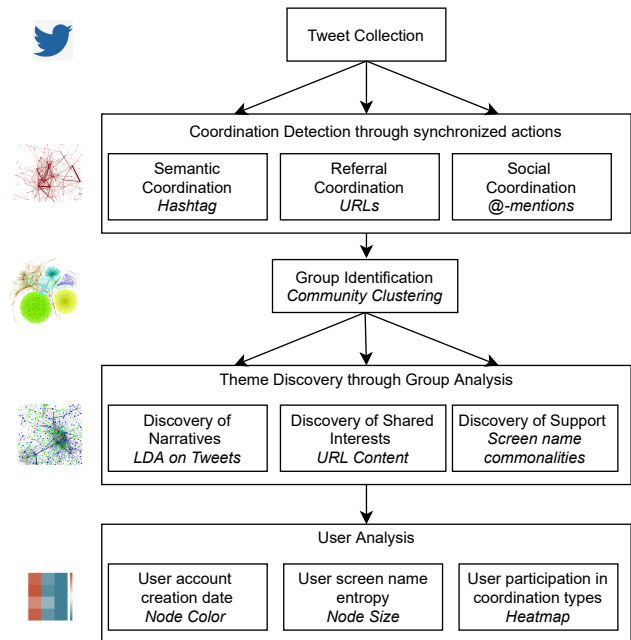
Tweet Collection

Coordination Detection through synchronized actions

Semantic Coordination *Hashtag*

Referral Coordination *URLs*

Social Coordination *@-mentions*

Group Identification *Community Clustering*

Theme Discovery through Group Analysis

Discovery of Narratives *LDA on Tweets*

Discovery of Shared Interests *URL Content*

Discovery of Support *Screen name commonalities*

User Analysis

User account creation date *Node Color*

User screen name entropy *Node Size*

User participation in coordination types *Heatmap*